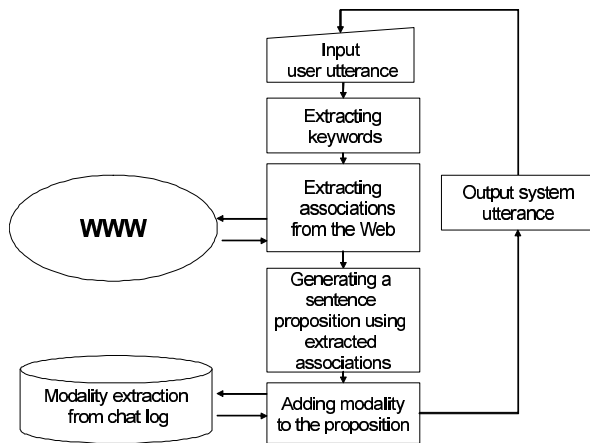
Input user utterance

Extracting keywords

Extracting associations from the Web

WWW

Output system utterance

Generating a sentence proposition using extracted associations

Modality extraction from chat log

Adding modality to the proposition